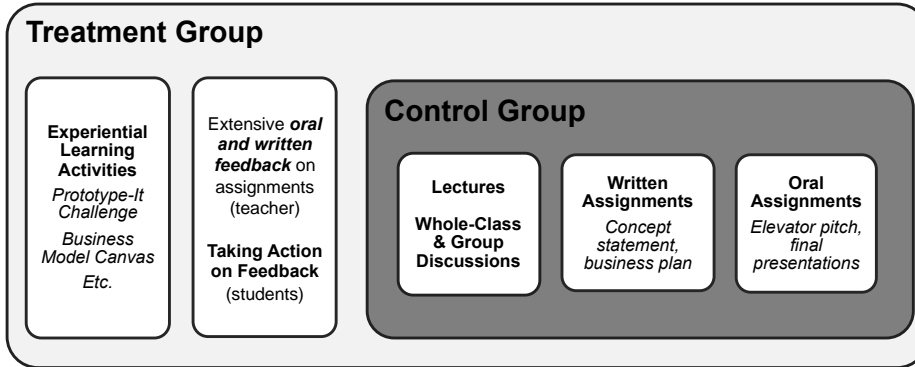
Treatment Group

Experiential Learning Activities
Prototype-It Challenge
Business Model Canvas
Etc.

Extensive oral and written feedback on assignments (teacher)
Taking Action on Feedback (students)

Control Group

Lectures
Whole-Class & Group Discussions

Written Assignments
Concept statement, business plan

Oral Assignments
Elevator pitch, final presentations